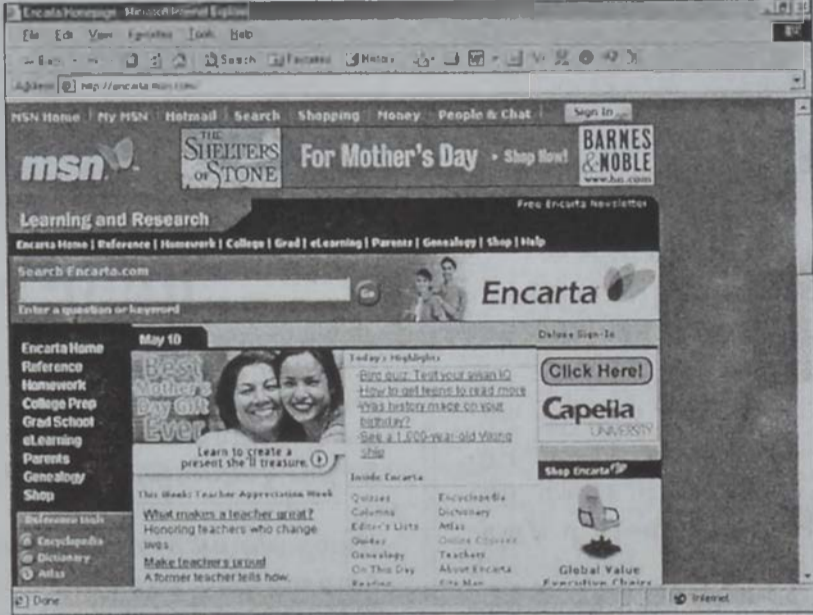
Encarta Homepage - Microsoft Internet Explorer

File Edit View Favorites Tools Help

Back Search Favorites History

Address http://encarta.msn.com/

MSN Home | My MSN | Hotmail | Search | Shopping | Money | People & Chat | Sign In

msn

THE SHELTERS OF STONE

For Mother's Day • Shop Now!

BARNES & NOBLE www.bn.com

Free Encarta Newsletter

Learning and Research

Encarta Home | Reference | Homework | College | Grad | eLearning | Parents | Genealogy | Shop | Help

Search Encarta.com

Enter a question or keyword

Encarta

May 10

Deluxe Sign-In

Encarta Home
Reference
Homework
College Prep
Grad School
eLearning
Parents
Genealogy
Shop

Reference tools
Encyclopedia
Dictionary
Atlas

Best Mother's Day Gift Ever

Learn to create a present she'll treasure.

Today's Highlights
Bird quiz: Test your avian IQ
How to get teens to read more
Was history made on your birthday?
See a 1,000-year-old Viking ship

Click Here!

Capella UNIVERSITY

This Week: Teacher Appreciation Week

What makes a teacher great?
Honoring teachers who change lives

Make teachers proud
A former teacher tells how

Inside Encarta

| Quizzes | Encyclopedia |
|---|---|
| Columns | Dictionary |
| Editor's Lists | Atlas |
| Guides | Online Classes |
| Genealogy | Teachers |
| On This Day | About Encarta |
| Reading | Site Map |

Shop Encarta

Global Value Executive Chairs

Done

Internet